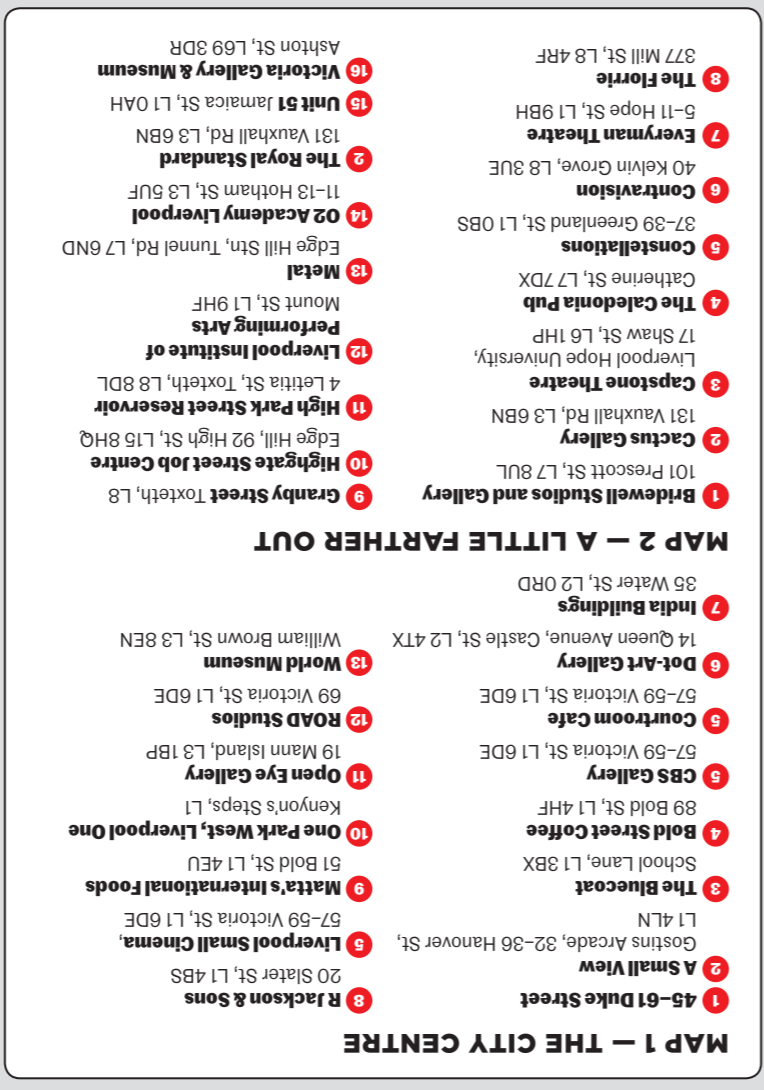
MAP 1 — THE CITY CENTRE

1 45–61 Duke Street

2 A Small View
Gostins Arcade, 32–36 Hanover St, L1 4LN

3 The Bluecoat
School Lane, L1 3BX

4 Bold Street Coffee
89 Bold St, L1 4HF

5 CBS Gallery
57–59 Victoria St, L1 6DE

5 Courtroom Cafe
57–59 Victoria St, L1 6DE

6 Dot-Art Gallery
14 Queen Avenue, Castle St, L2 4TX

7 India Buildings
35 Water St, L2 0RD

8 R Jackson & Sons
20 Slater St, L1 4BS

5 Liverpool Small Cinema,
57–59 Victoria St, L1 6DE

9 Matta's International Foods
51 Bold St, L1 4EU

10 One Park West, Liverpool One
Kenyon's Steps, L1

11 Open Eye Gallery
19 Mann Island, L3 1BP

12 ROAD Studios
69 Victoria St, L1 6DE

13 World Museum
William Brown St, L3 8EN

MAP 2 — A LITTLE FARTHER OUT

1 Bridewell Studios and Gallery
101 Prescott St, L7 8UL

2 Cactus Gallery
131 Vauxhall Rd, L3 6BN

3 Capstone Theatre
Liverpool Hope University, 17 Shaw St, L6 1HP

4 The Caledonia Pub
Catherine St, L7 7DX

5 Constellations
37–39 Greenland St, L1 0BS

6 Contravision
40 Kelvin Grove, L8 3UE

7 Everyman Theatre
5–11 Hope St, L1 9BH

8 The Florrie
377 Mill St, L8 4RF

9 Granby Street Toxteth, L8

10 Highgate Street Job Centre
Edge Hill, 92 High St, L15 8HQ

11 High Park Street Reservoir
4 Letitia St, Toxteth, L8 8DL

12 Liverpool Institute of Performing Arts
Mount St, L1 9HF

13 Metal
Edge Hill Stn, Tunnel Rd, L7 6ND

14 O2 Academy Liverpool
11–13 Hotham St, L3 5UF

2 The Royal Standard
131 Vauxhall Rd, L3 6BN

15 Unit 51 Jamaica St, L1 0AH

16 Victoria Gallery & Museum
Ashton St, L69 3DR